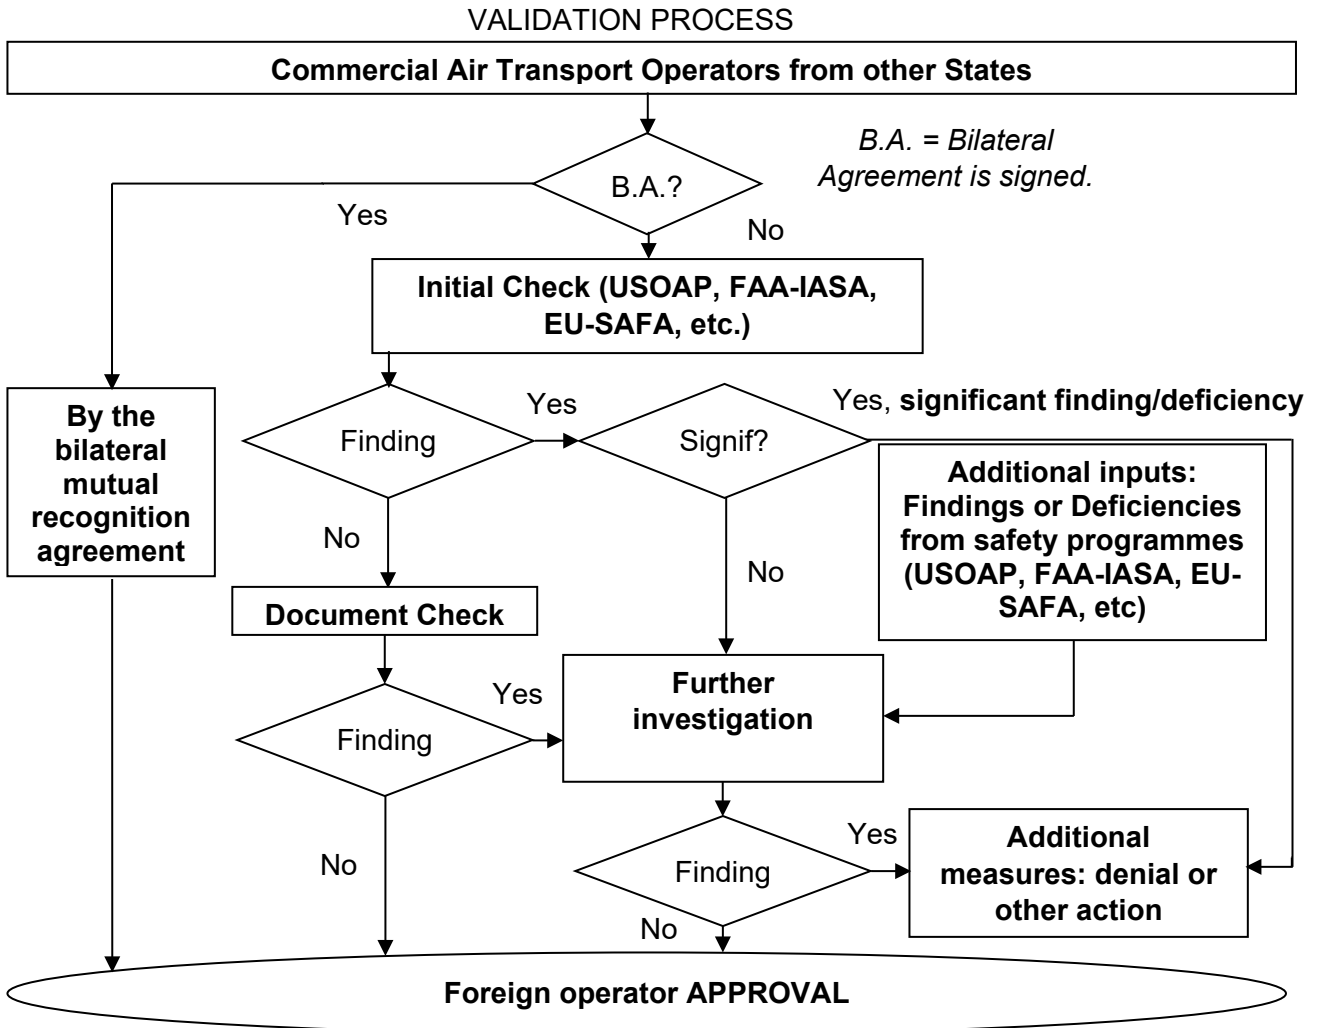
VALIDATION PROCESS

Commercial Air Transport Operators from other States

B.A. = Bilateral Agreement is signed.

B.A.?

Yes

No

Initial Check (USOAP, FAA-IASA, EU-SAFA, etc.)

By the bilateral mutual recognition agreement

Finding

Yes

Signif?

Yes, significant finding/deficiency

Additional inputs: Findings or Deficiencies from safety programmes (USOAP, FAA-IASA, EU-SAFA, etc)

No

No

Document Check

Yes

Further investigation

Finding

No

Yes

Finding

Additional measures: denial or other action

No

Foreign operator APPROVAL